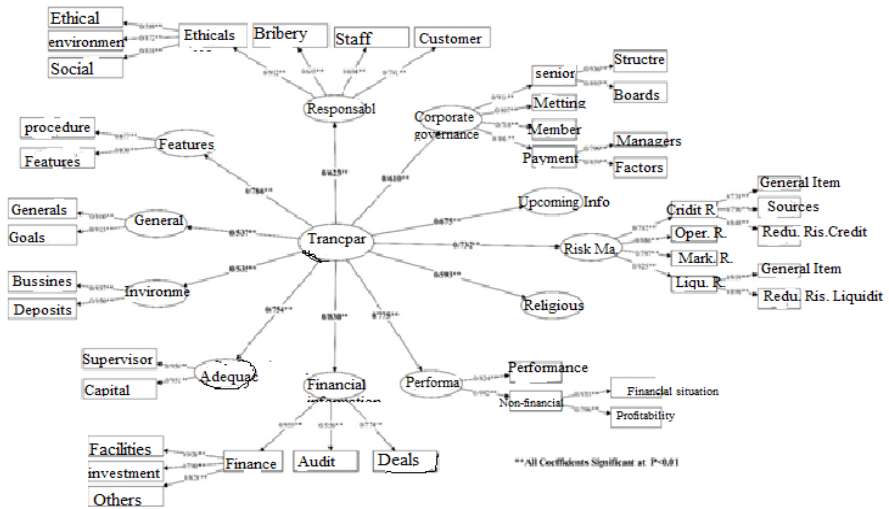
Ethical
environmen
Social
Ethicals
Bribery
Staff
Customer
Responsabl
senior
Structre
Boards
Corporate governance
Metting
Member
Managers
Payment
Factors
procedure
Features
Features
0/625**
0/610**
0/786**
Upcoming Info
General Item
Cridit R.
Sources
Generals
0/675**
Redu. Ris.Credit
General
Oper. R.
Goals
0/537**
Trancpar
0/732**
Risk Ma
Mark. R.
Bussines
0/534**
0/593**
General Item
Environme
Liqu. R.
Religious
Redu. Ris. Liquidit
Deposits
0/754**
0/830**
0/775**
Supervisor
Performance
Adequac
Performa
Capital
Financial information
Non-financial
Financial situation
Profitability
Facilities
investment
Finance
Audit
Deals
Others
**All Coefficients Significant at P<0.01